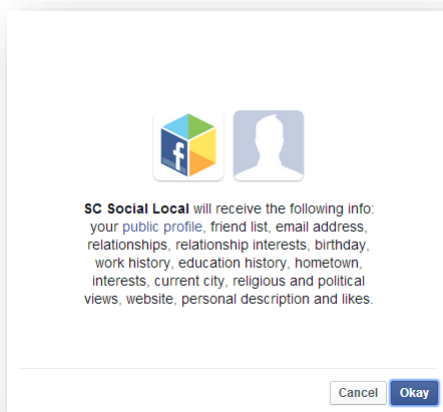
f

SC Social Local will receive the following info: your public profile, friend list, email address, relationships, relationship interests, birthday, work history, education history, hometown, interests, current city, religious and political views, website, personal description and likes.

Cancel Okay